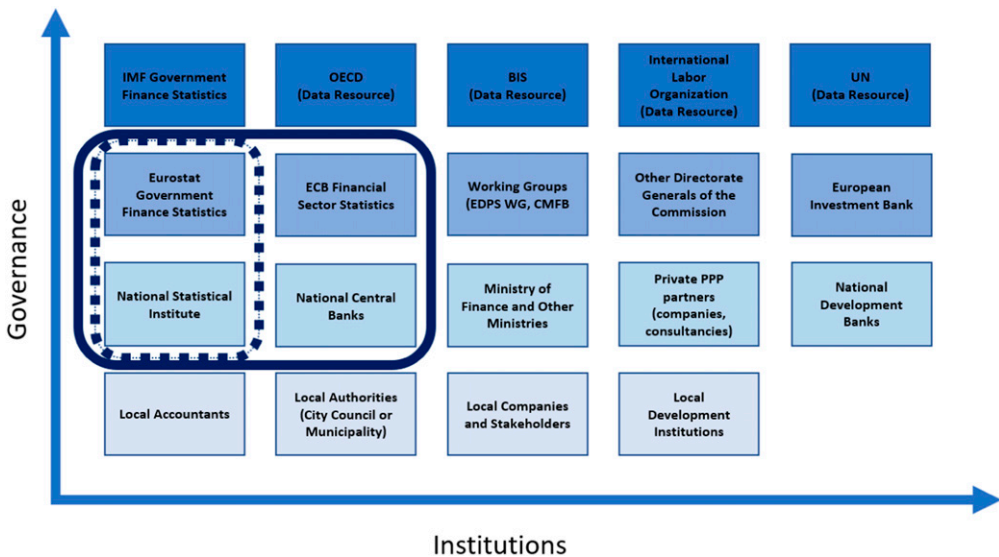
IMF Government Finance Statistics

OECD (Data Resource)

BIS (Data Resource)

International Labor Organization (Data Resource)

UN (Data Resource)

Eurostat Government Finance Statistics

ECB Financial Sector Statistics

Working Groups (EDPS WG, CMFB

Other Directorate Generals of the Commission

European Investment Bank

National Statistical Institute

National Central Banks

Ministry of Finance and Other Ministries

Private PPP partners (companies, consultancies)

National Development Banks

Local Accountants

Local Authorities (City Council or Municipality)

Local Companies and Stakeholders

Local Development Institutions

Governance

Institutions